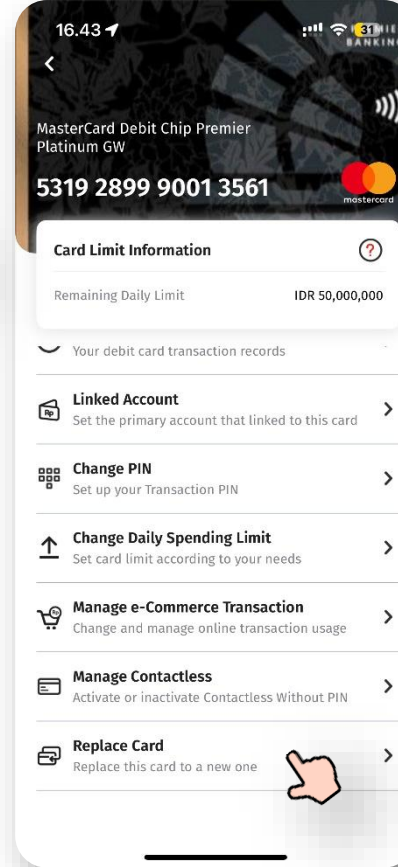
16.43

31

BANKING

MasterCard Debit Chip Premier Platinum GW

5319 2899 9001 3561

mastercard

Card Limit Information

?

Remaining Daily Limit

IDR 50,000,000

Your debit card transaction records

Linked Account
Set the primary account that linked to this card

Change PIN
Set up your Transaction PIN

Change Daily Spending Limit
Set card limit according to your needs

Manage e-Commerce Transaction
Change and manage online transaction usage

Manage Contactless
Activate or inactivate Contactless Without PIN

Replace Card
Replace this card to a new one